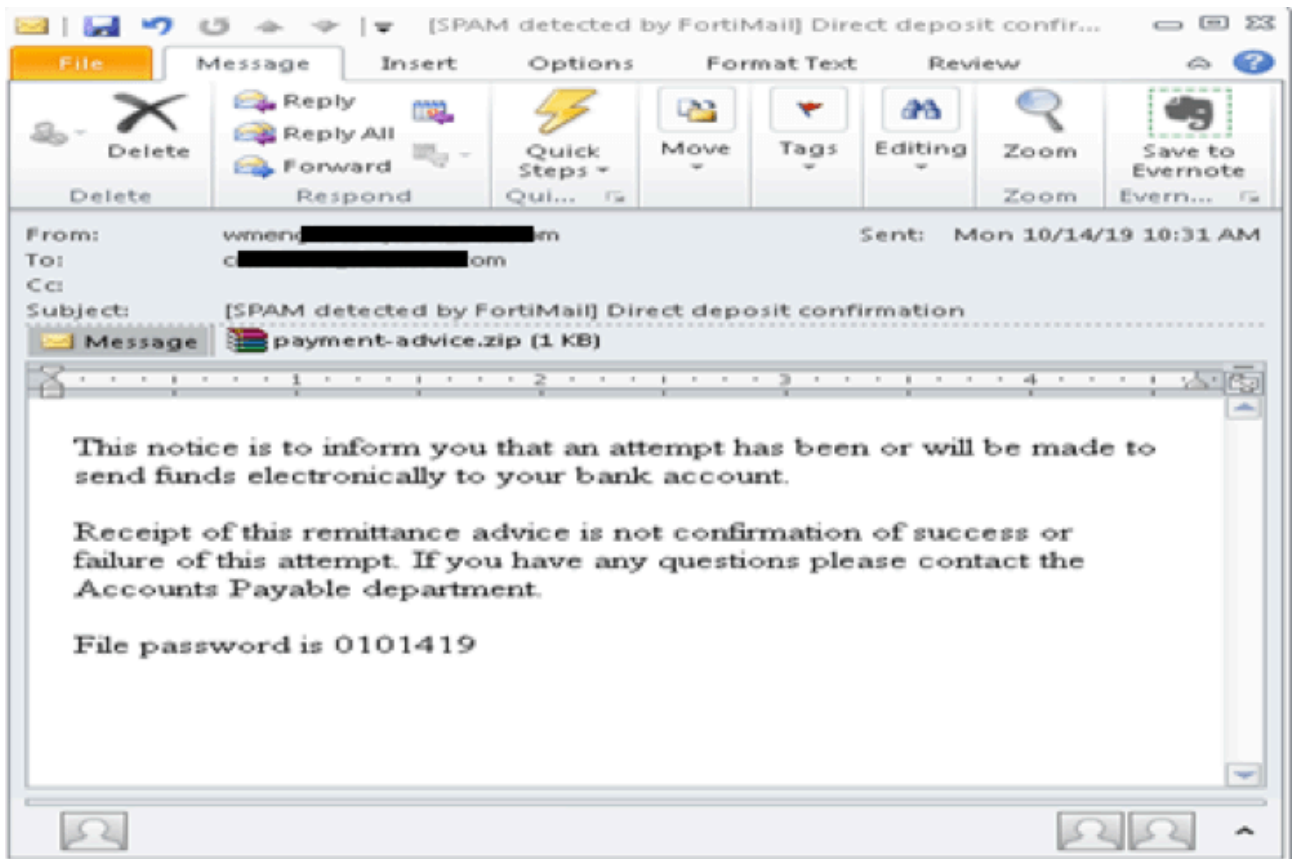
[SPAM detected by FortiMail] Direct deposit confir...

File Message Insert Options Format Text Review

Delete
Reply
Reply All
Forward
Quick Steps
Move
Tags
Editing
Zoom
Save to Evernote
Delete Respond Qui... Zoom Evern...

From: wmen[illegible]m
To: c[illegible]om
Cc:
Subject: [SPAM detected by FortiMail] Direct deposit confirmation
Sent: Mon 10/14/19 10:31 AM

Message payment-advice.zip (1 KB)

1 2 3 4

This notice is to inform you that an attempt has been or will be made to send funds electronically to your bank account.

Receipt of this remittance advice is not confirmation of success or failure of this attempt. If you have any questions please contact the Accounts Payable department.

File password is 0101419